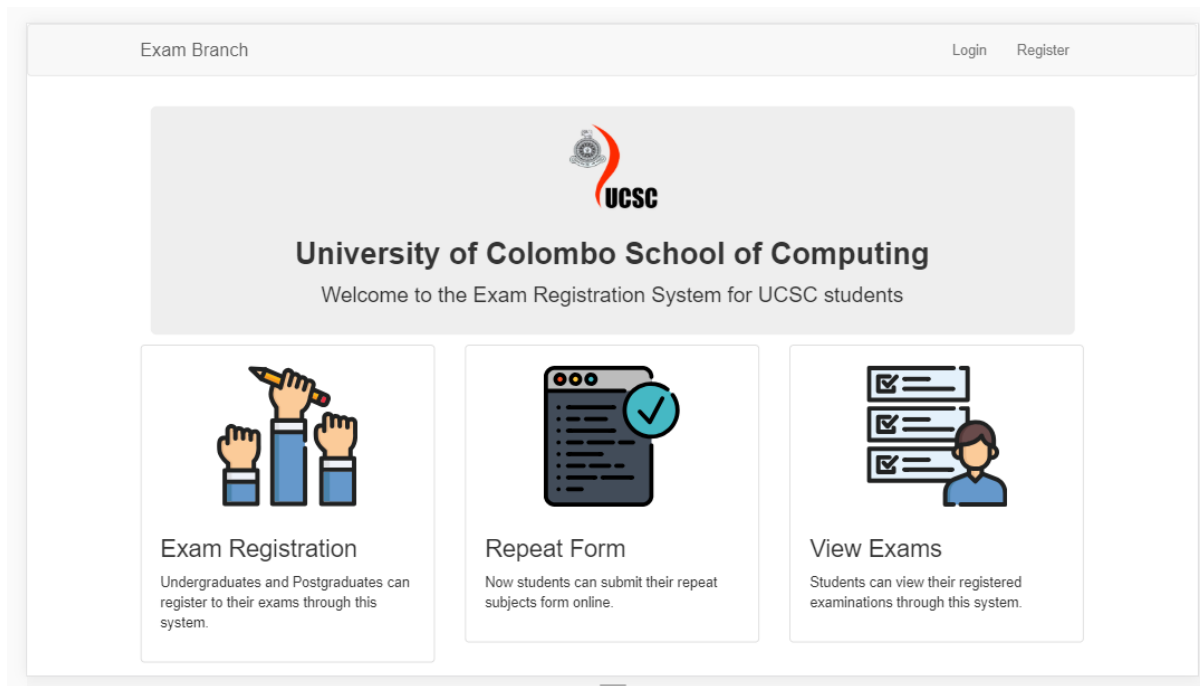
Exam Branch

Login Register

UCSC

University of Colombo School of Computing

Welcome to the Exam Registration System for UCSC students

Exam Registration

Undergraduates and Postgraduates can register to their exams through this system.

Repeat Form

Now students can submit their repeat subjects form online.

View Exams

Students can view their registered examinations through this system.